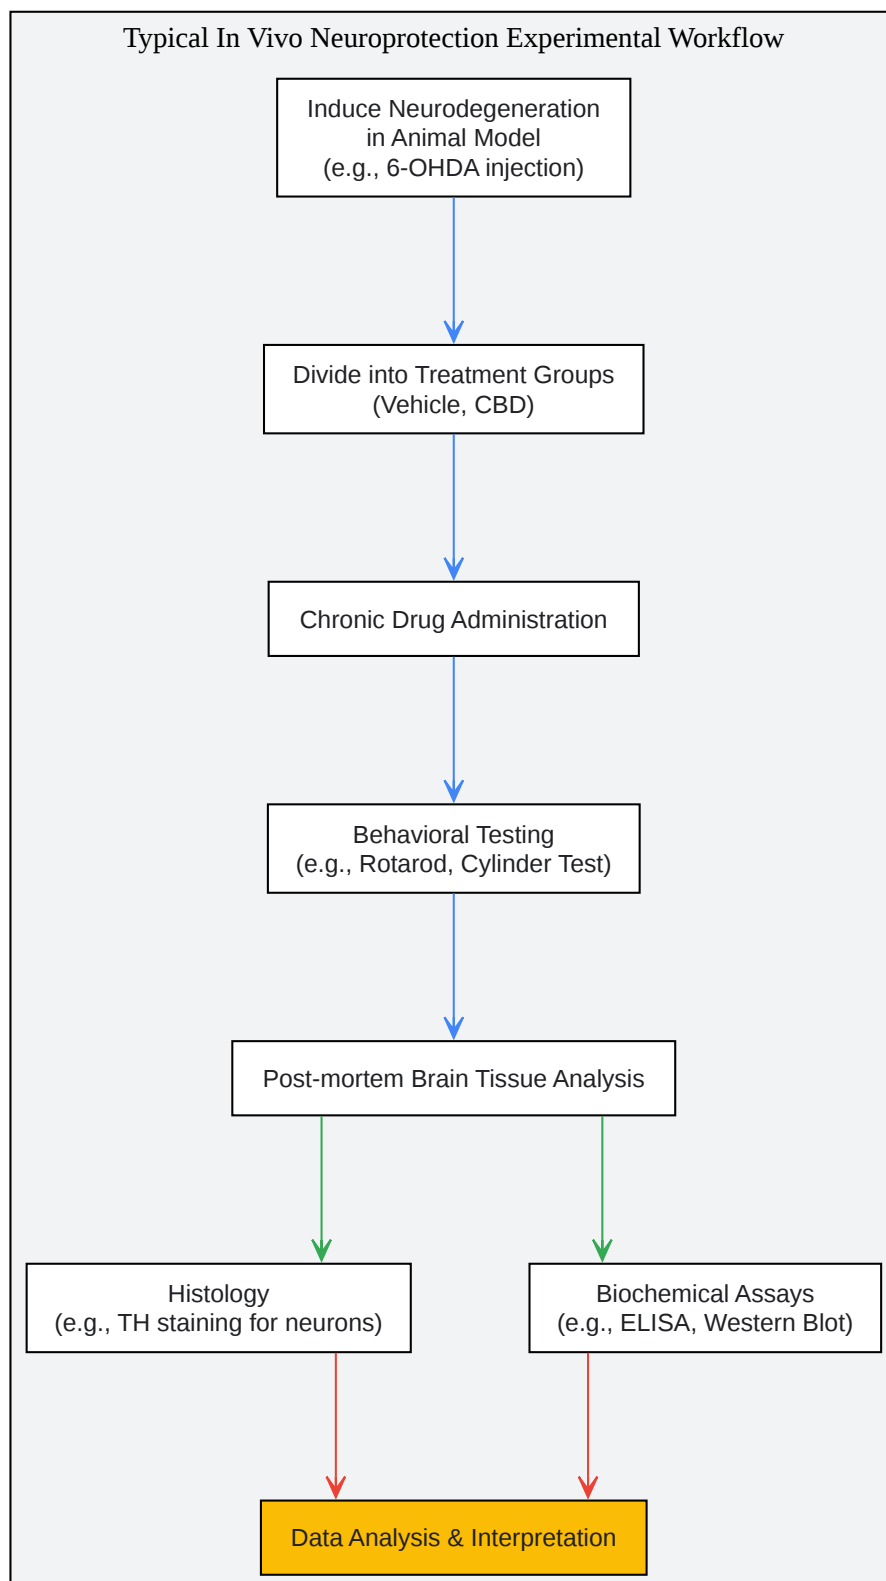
Typical In Vivo Neuroprotection Experimental Workflow

Induce Neurodegeneration in Animal Model (e.g., 6-OHDA injection)

Divide into Treatment Groups (Vehicle, CBD)

Chronic Drug Administration

Behavioral Testing (e.g., Rotarod, Cylinder Test)

Post-mortem Brain Tissue Analysis

Histology (e.g., TH staining for neurons)

Biochemical Assays (e.g., ELISA, Western Blot)

Data Analysis & Interpretation